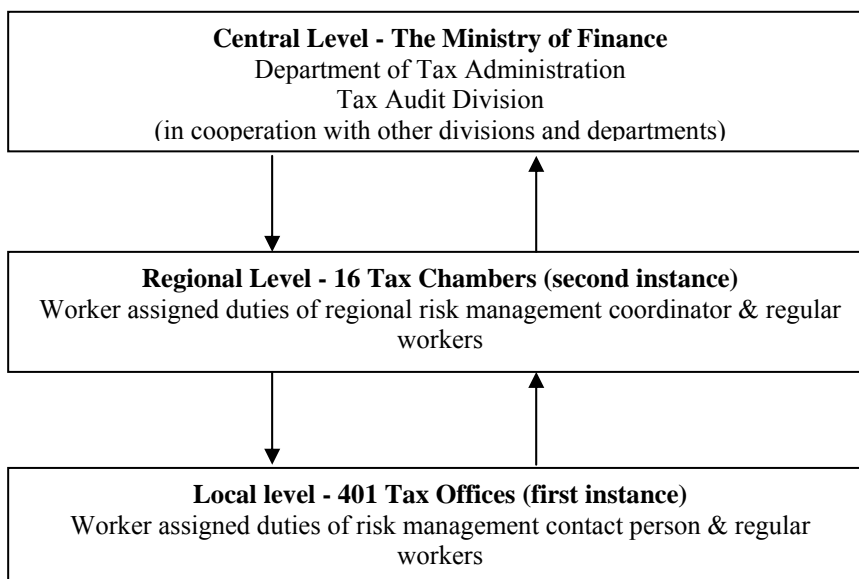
**Central Level - The Ministry of Finance**
Department of Tax Administration
Tax Audit Division
(in cooperation with other divisions and departments)

**Regional Level - 16 Tax Chambers (second instance)**
Worker assigned duties of regional risk management coordinator & regular workers

**Local level - 401 Tax Offices (first instance)**
Worker assigned duties of risk management contact person & regular workers